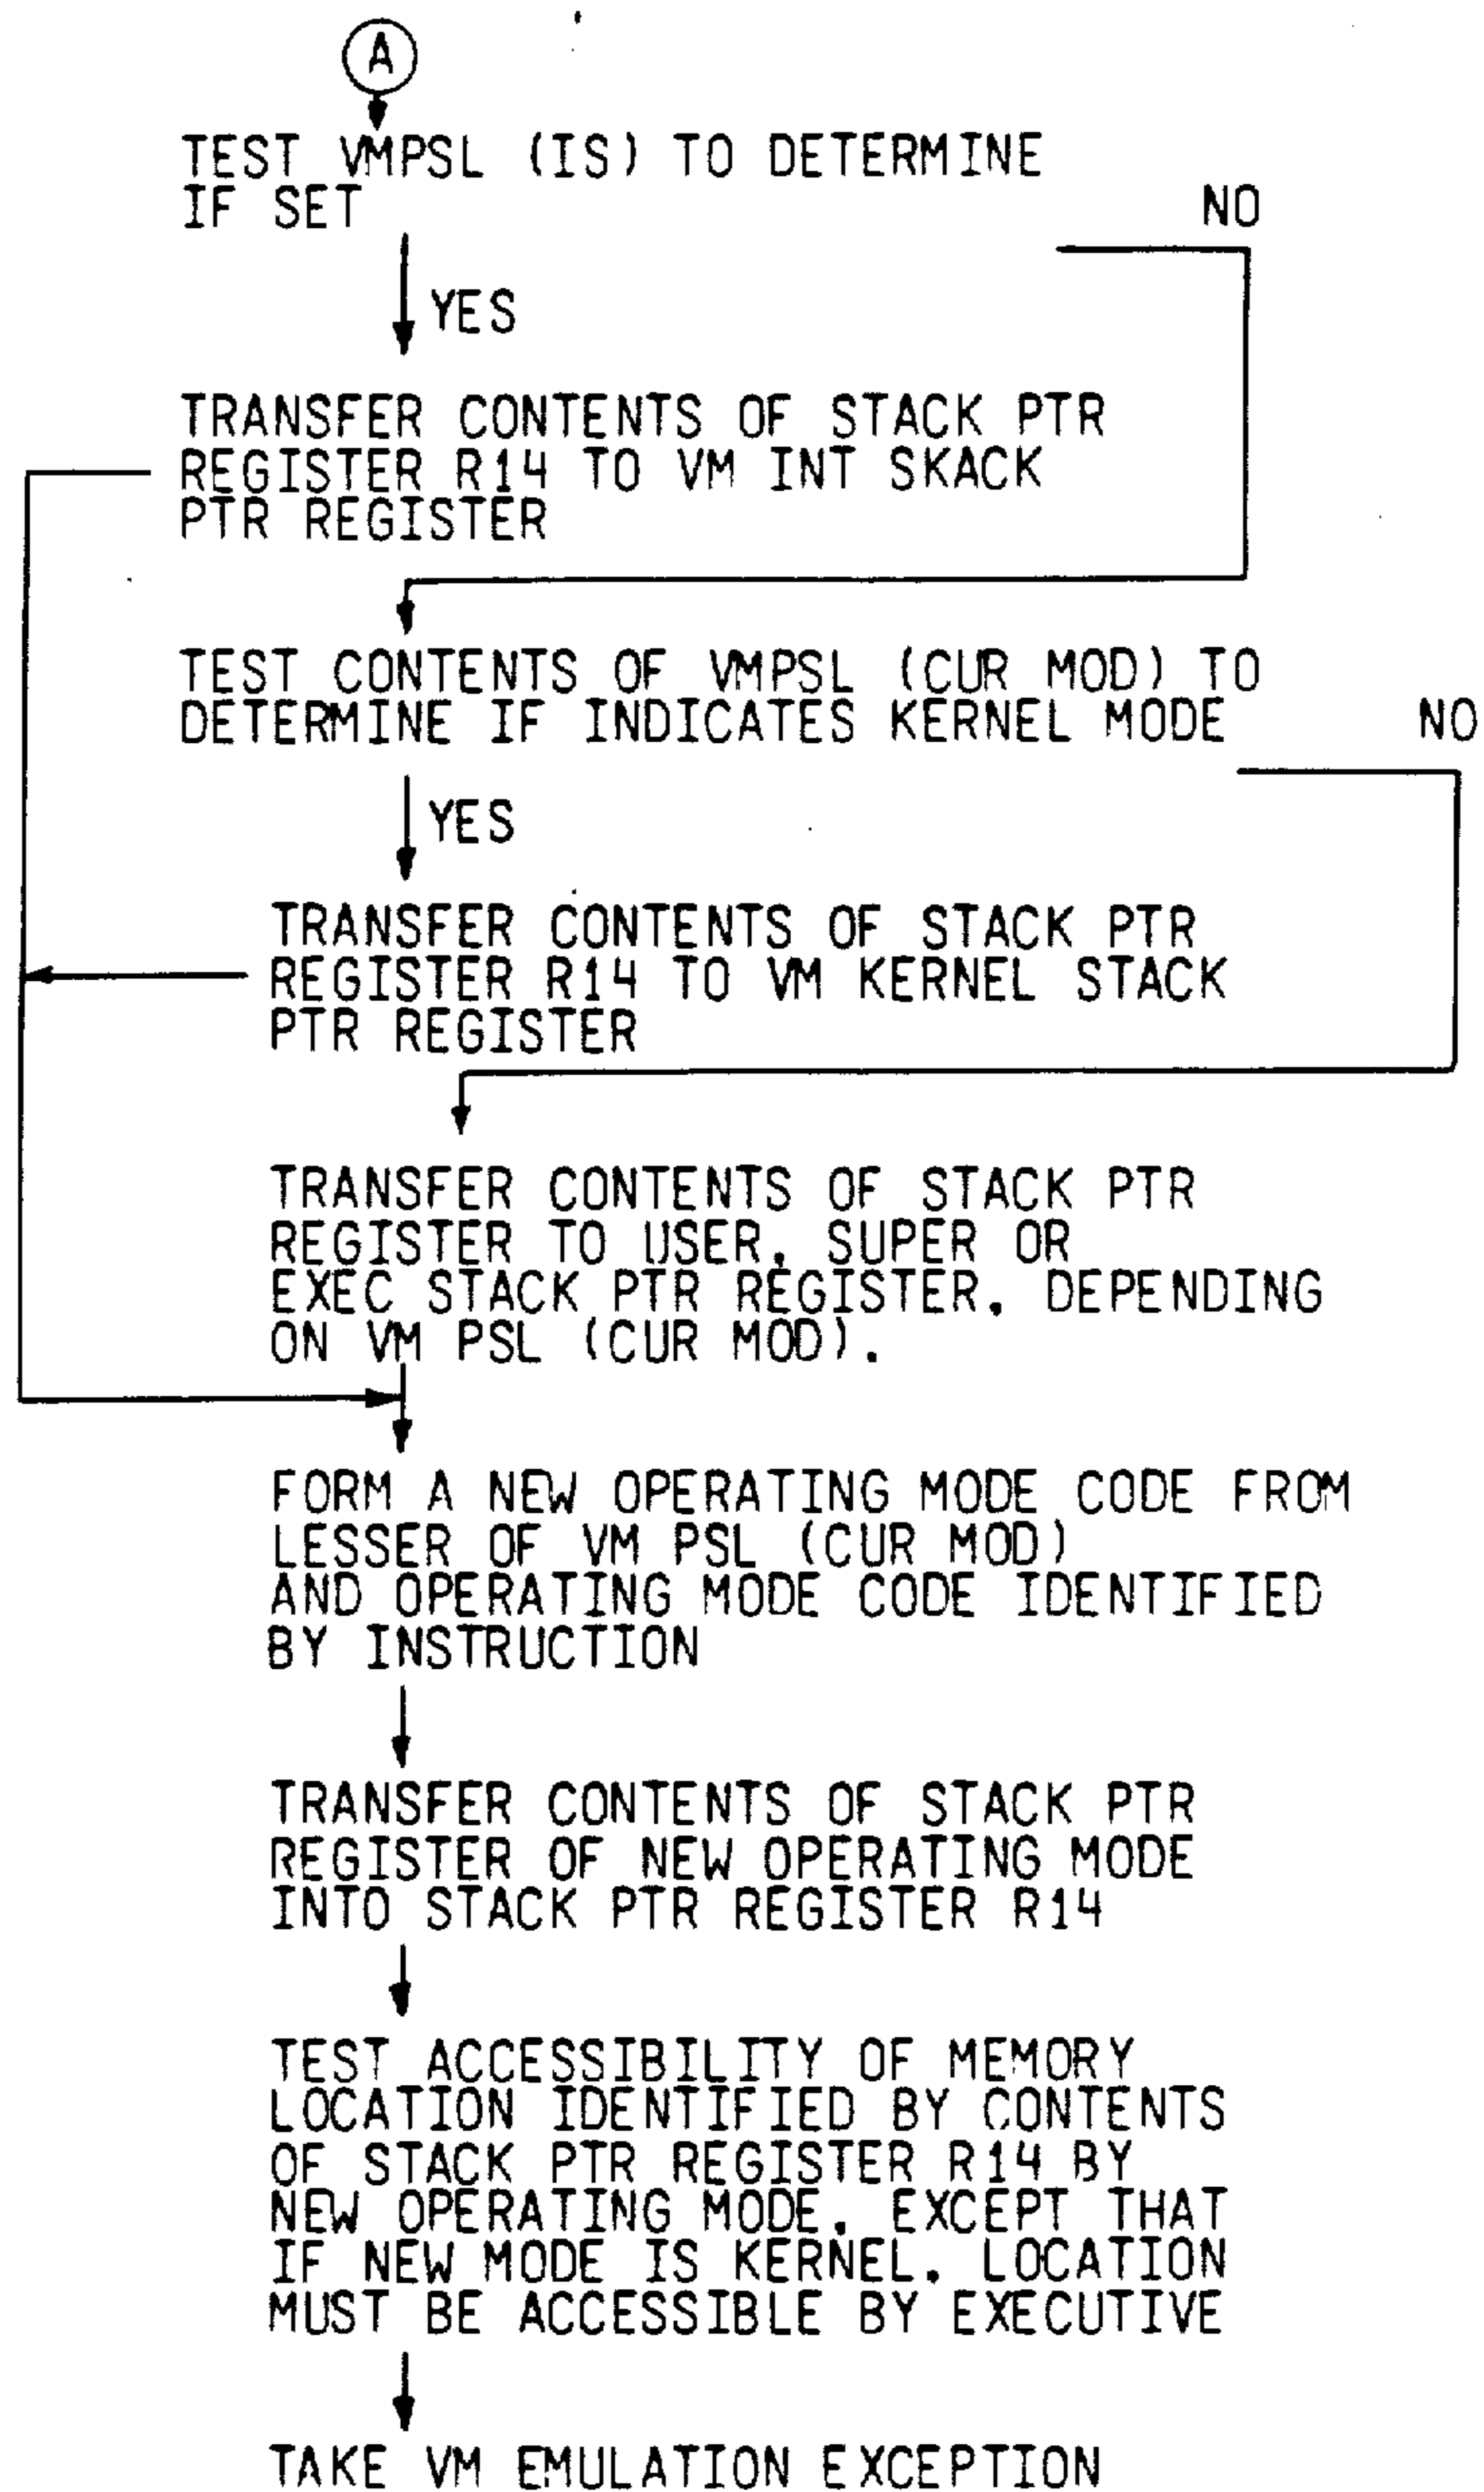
A

TEST VMPSL (IS) TO DETERMINE IF SET

NO

YES

TRANSFER CONTENTS OF STACK PTR REGISTER R14 TO VM INT SKACK PTR REGISTER

TEST CONTENTS OF VMPSL (CUR MOD) TO DETERMINE IF INDICATES KERNEL MODE

NO

YES

TRANSFER CONTENTS OF STACK PTR REGISTER R14 TO VM KERNEL STACK PTR REGISTER

TRANSFER CONTENTS OF STACK PTR REGISTER TO USER, SUPER OR EXEC STACK PTR REGISTER, DEPENDING ON VM PSL (CUR MOD).

FORM A NEW OPERATING MODE CODE FROM LESSER OF VM PSL (CUR MOD) AND OPERATING MODE CODE IDENTIFIED BY INSTRUCTION

TRANSFER CONTENTS OF STACK PTR REGISTER OF NEW OPERATING MODE INTO STACK PTR REGISTER R14

TEST ACCESSIBILITY OF MEMORY LOCATION IDENTIFIED BY CONTENTS OF STACK PTR REGISTER R14 BY NEW OPERATING MODE, EXCEPT THAT IF NEW MODE IS KERNEL, LOCATION MUST BE ACCESSIBLE BY EXECUTIVE

TAKE VM EMULATION EXCEPTION